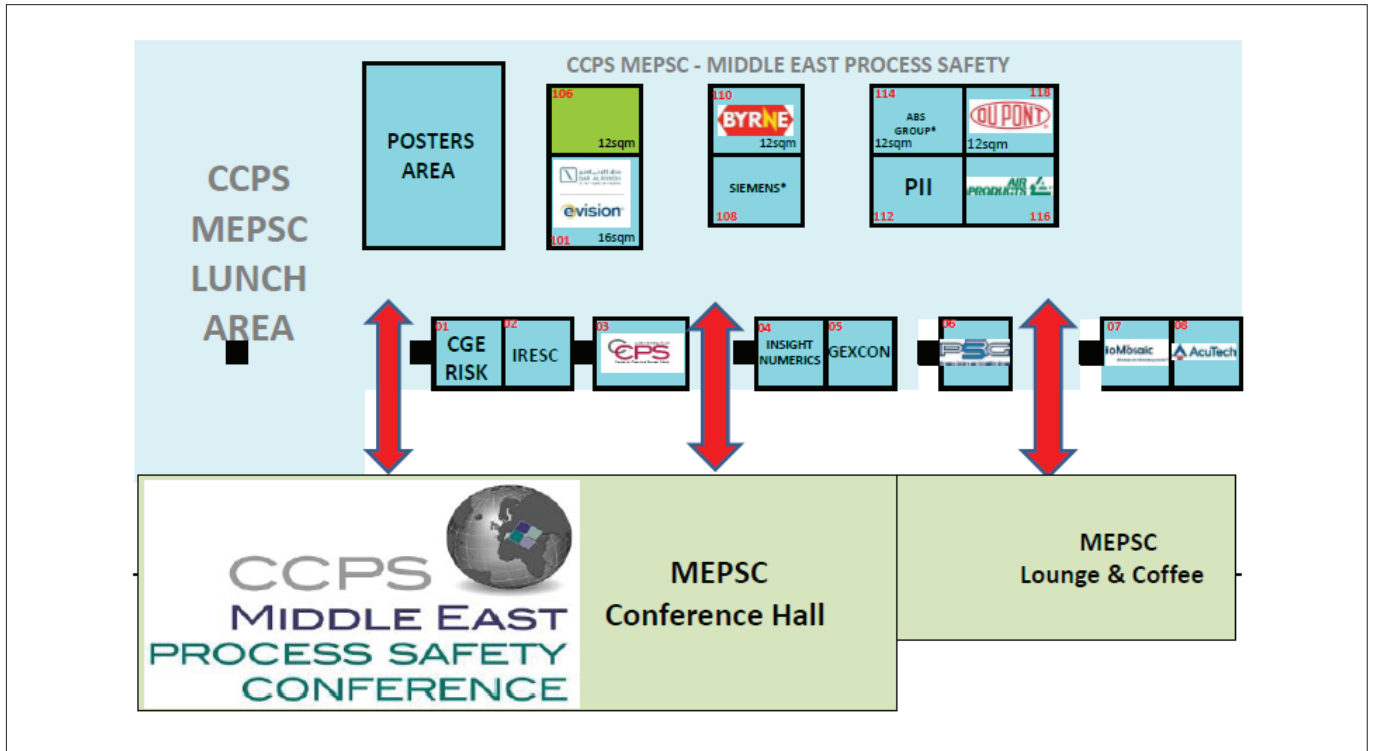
CCPS MEPSC - MIDDLE EAST PROCESS SAFETY

CCPS MEPSC LUNCH AREA

POSTERS AREA

106
12sqm

DAR AL RIYADH
evision
101
16sqm

110
BYRNE
12sqm

SIEMENS*
108

114
ABS GROUP*
12sqm

118
DUPONT
12sqm

PII
112

AIR PRODUCTS
116

01
CGE RISK

02
IRESC

03
CCPS

04
INSIGHT NUMERICS

05
GEXCON

06
PSC

07
ioMosaic

08
AcuTech

CCPS
MIDDLE EAST
PROCESS SAFETY
CONFERENCE

MEPSC
Conference Hall

MEPSC
Lounge & Coffee